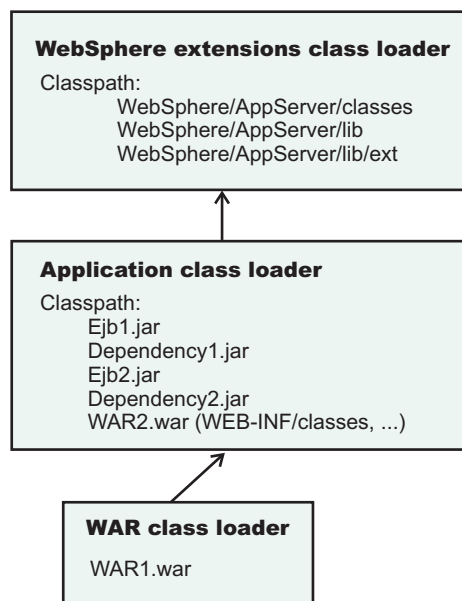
WebSphere extensions class loader

Classpath:
WebSphere/AppServer/classes
WebSphere/AppServer/lib
WebSphere/AppServer/lib/ext

Application class loader

Classpath:
Ejb1.jar
Dependency1.jar
Ejb2.jar
Dependency2.jar
WAR2.war (WEB-INF/classes, ...)

WAR class loader

WAR1.war